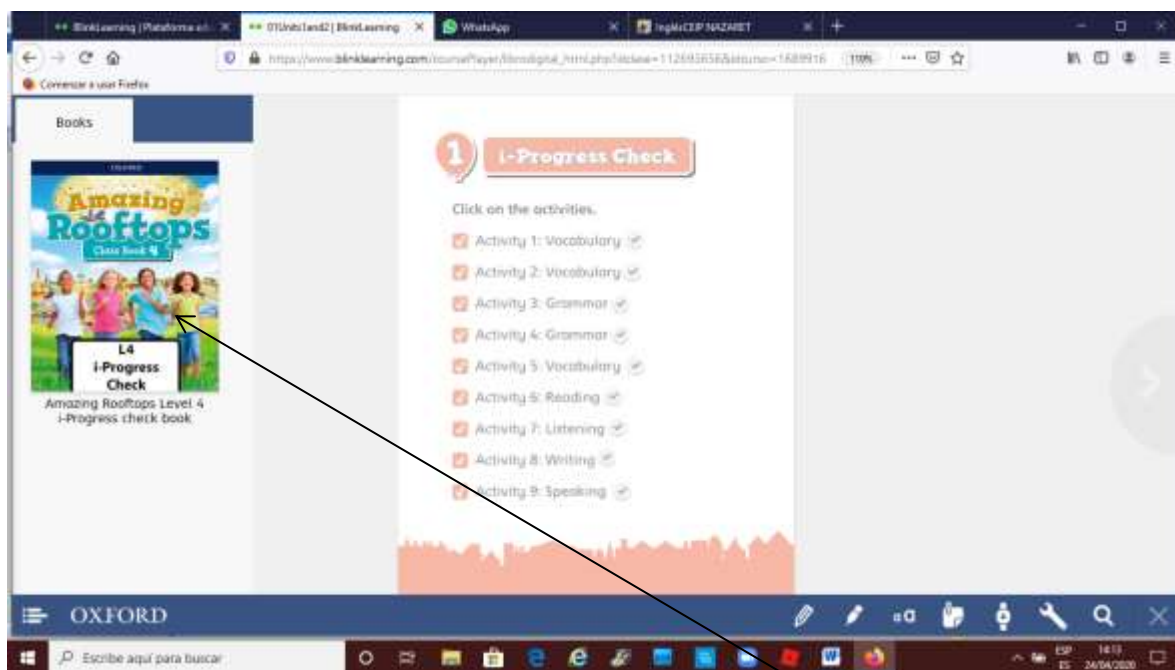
BlinkLearning | Plataforma ed... | 01Units1and2 | BlinkLearning | WhatsApp | InglésCEIP NAZARET

https://www.blinklearning.com/coursePlayer/librodigital_html.php?idclase=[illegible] 110%

Comenzar a usar Firefox

Books

OXFORD

Amazing Rooftops

Class Book 4

L4
i-Progress
Check

Amazing Rooftops Level 4
i-Progress check book

1 i-Progress Check

Click on the activities.

Activity 1: Vocabulary

Activity 2: Vocabulary

Activity 3: Grammar

Activity 4: Grammar

Activity 5: Vocabulary

Activity 6: Reading

Activity 7: Listening

Activity 8: Writing

Activity 9: Speaking

OXFORD

Escribe aquí para buscar

ESP ES 14:13 24/04/2020